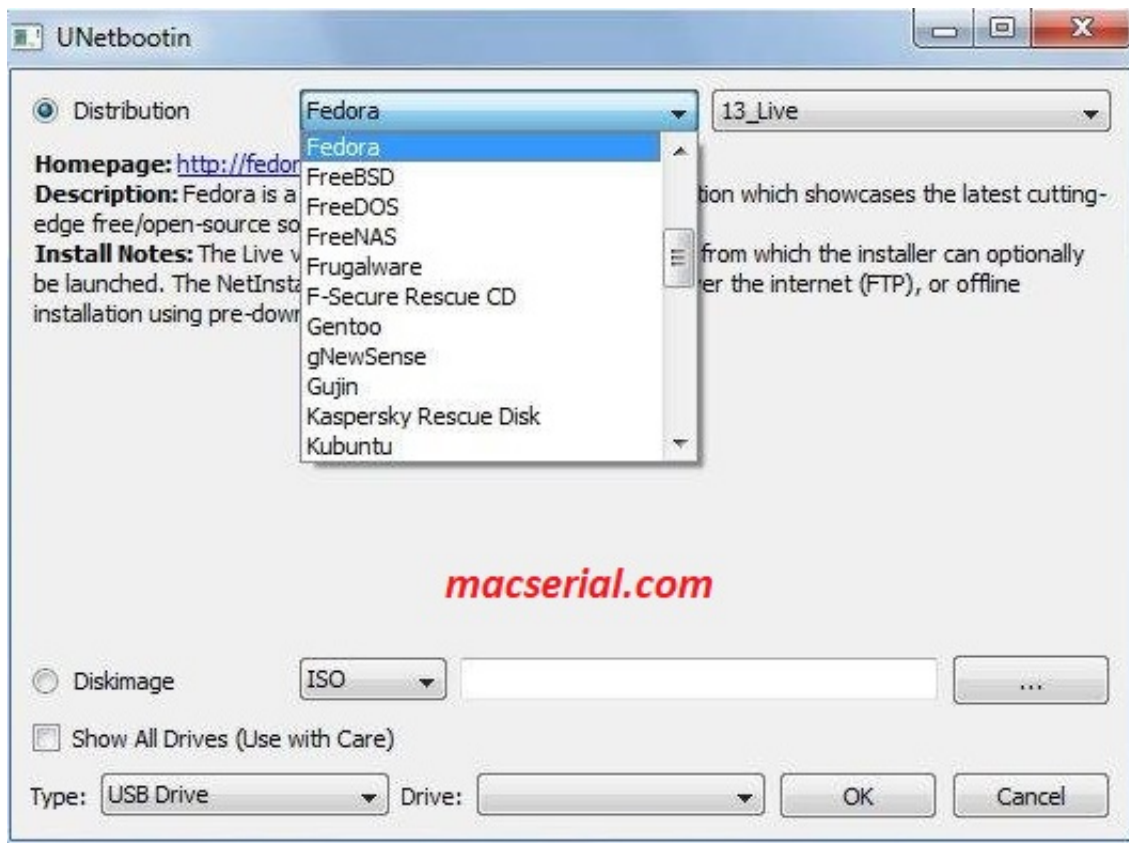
UNetbootin

Distribution Fedora 13_Live

Fedora
FreeBSD
FreeDOS
FreeNAS
Frugalware
F-Secure Rescue CD
Gentoo
gNewSense
Gujin
Kaspersky Rescue Disk
Kubuntu

Homepage: http://fedor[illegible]
Description: Fedora is a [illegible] tion which showcases the latest cutting-edge free/open-source so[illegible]
Install Notes: The Live v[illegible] from which the installer can optionally be launched. The NetInsta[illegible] er the internet (FTP), or offline installation using pre-dowr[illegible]

macserial.com

Diskimage ISO ...

Show All Drives (Use with Care)

Type: USB Drive Drive: OK Cancel